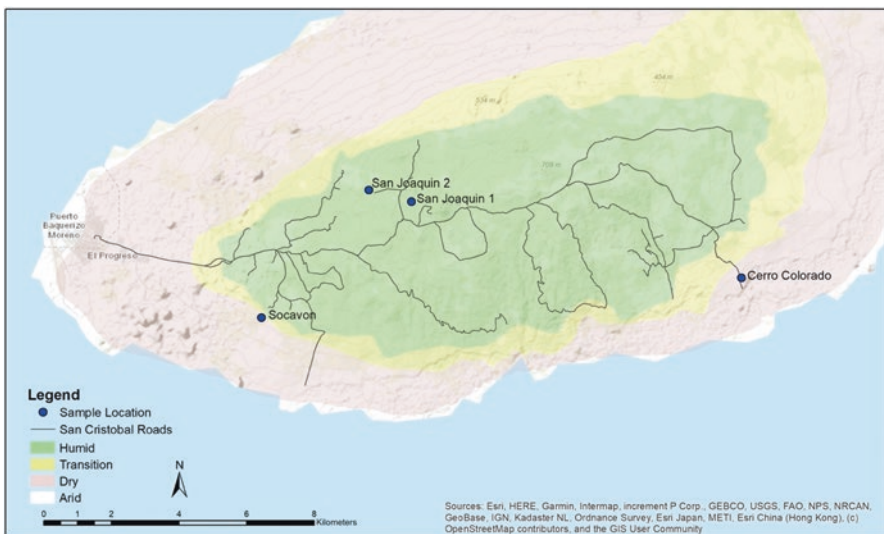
Puerto Baquerizo Moreno

El Progreso

San Joaquin 2

San Joaquin 1

Cerro Colorado

Socavon

Legend
Sample Location
San Cristobal Roads
Humid
Transition
Dry
Arid

N

0 1 2 4 6 8 Kilometers

Sources: Esri, HERE, Garmin, Intermap, increment P Corp., GEBCO, USGS, FAO, NPS, NRCAN, GeoBase, IGN, Kadaster NL, Ordnance Survey, Esri Japan, METI, Esri China (Hong Kong), (c) OpenStreetMap contributors, and the GIS User Community